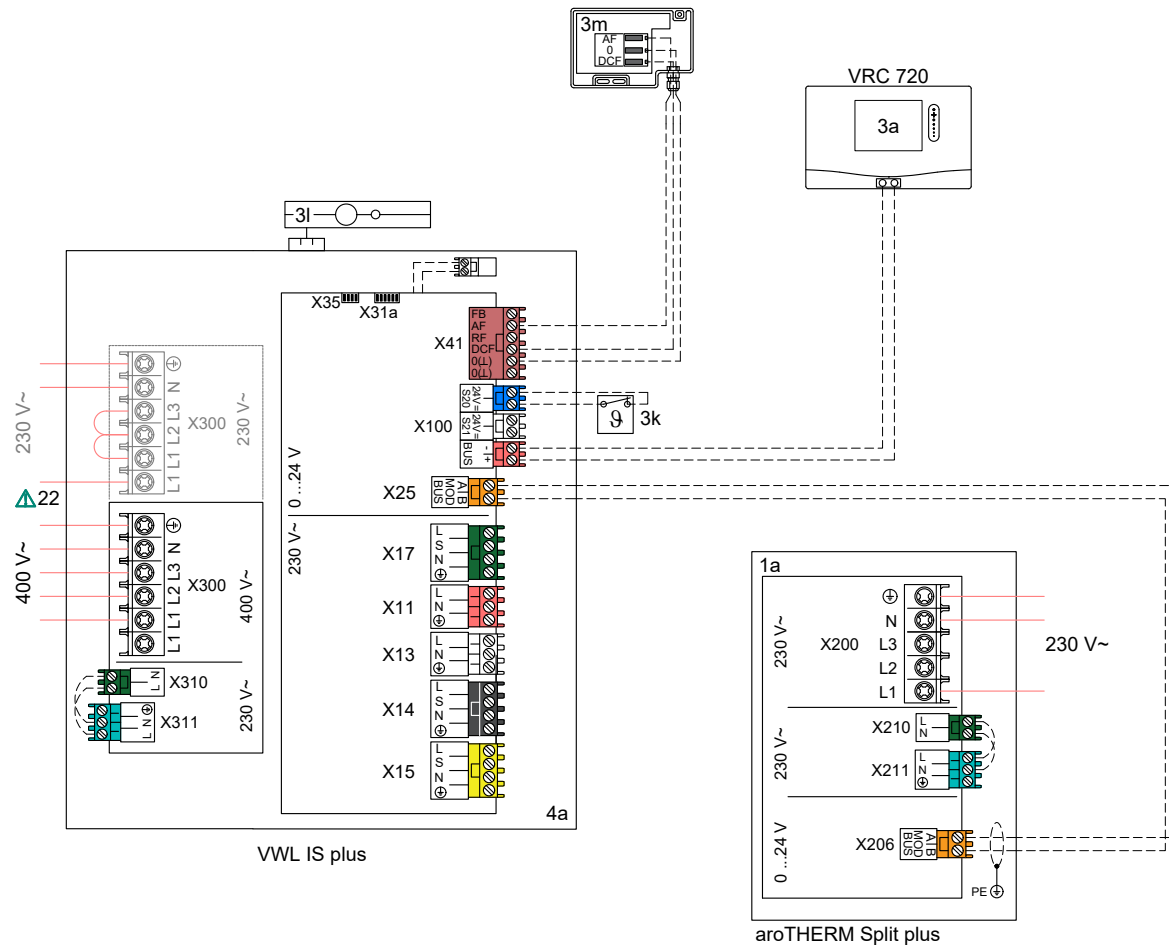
3m
AF
0
DCF

VRC 720
3a

3l

X35
X31a
FB
AF
RF
DCF
0(L)
0(L)
X41

24V~ S20
24V~ S21
BUS
X100
3k

230 V~
X300
230 V~
L1 L1 L2 L3 N

0 ...24 V
X25
A|B MOD BUS

22

400 V~
L1 L1 L2 L3 N
X300
400 V~

230 V~
X17
L S N
X11
L N
X13
L N
X14
L S N
X15
L S N

X310
L N
X311
L N
230 V~

4a

VWL IS plus

1a
230 V~
X200
N
L3
L2
L1
230 V~

230 V~
X210
L N
X211
L N

0 ...24 V
X206
A|B MOD BUS
PE

aroTHERM Split plus